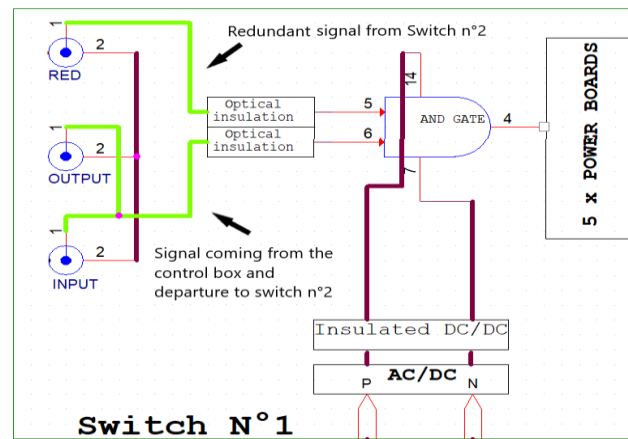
Redundant signal from Switch n°2

1
2
RED

1
2
OUTPUT

1
2
INPUT

Optical insulation
Optical insulation

5
6
14
7
AND GATE
4

5 x POWER BOARDS

Signal coming from the control box and departure to switch n°2

Insulated DC/DC

AC/DC
P
N

Switch N°1